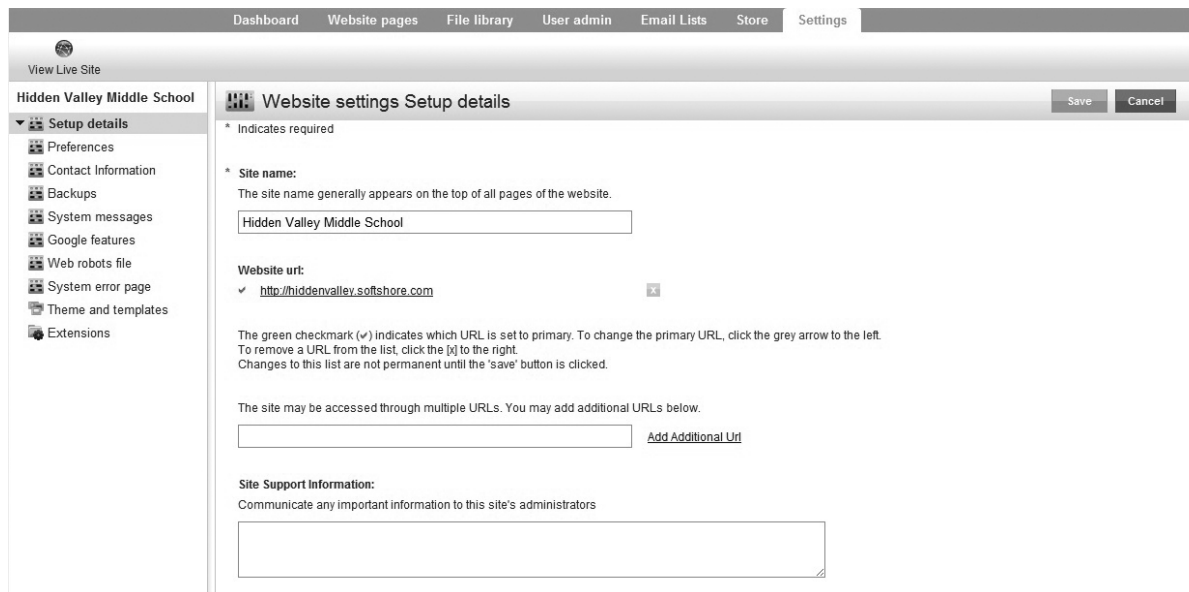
Dashboard Website pages File library User admin Email Lists Store Settings

View Live Site

Hidden Valley Middle School

Setup details
Preferences
Contact Information
Backups
System messages
Google features
Web robots file
System error page
Theme and templates
Extensions

Website settings Setup details

Save Cancel

* Indicates required

* Site name:
The site name generally appears on the top of all pages of the website.

Hidden Valley Middle School

Website url:
✔ http://hiddenvalley.softshore.com

The green checkmark (✔) indicates which URL is set to primary. To change the primary URL, click the grey arrow to the left.
To remove a URL from the list, click the [x] to the right.
Changes to this list are not permanent until the 'save' button is clicked.

The site may be accessed through multiple URLs. You may add additional URLs below.

Add Additional Url

Site Support Information:
Communicate any important information to this site's administrators